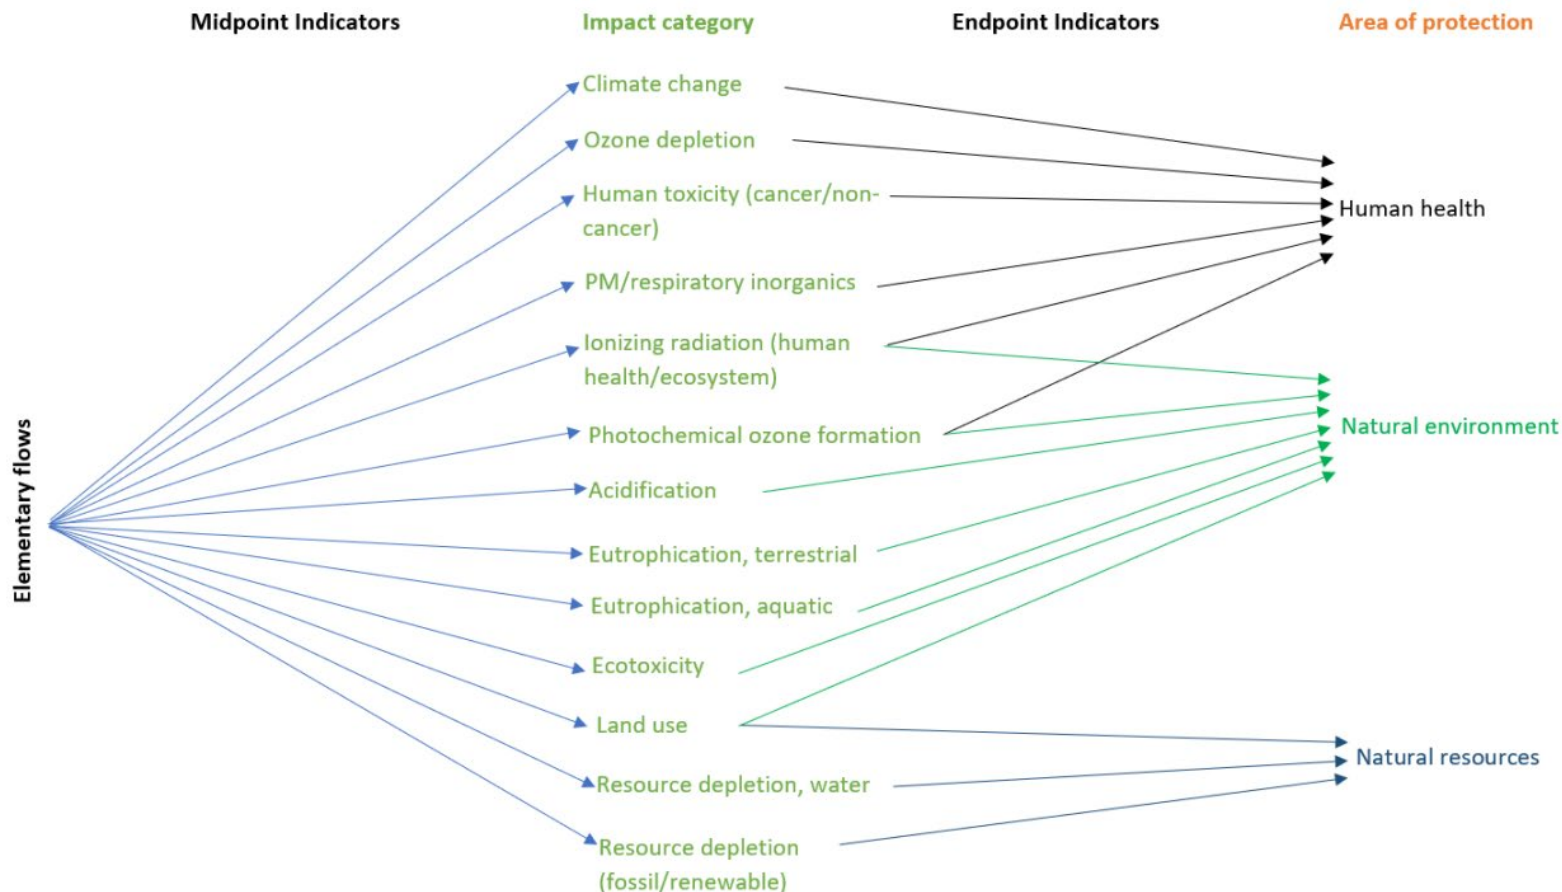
Midpoint Indicators

Impact category

Endpoint Indicators

Area of protection

Elementary flows

Climate change

Ozone depletion

Human toxicity (cancer/non-cancer)

PM/respiratory inorganics

Ionizing radiation (human health/ecosystem)

Photochemical ozone formation

Acidification

Eutrophication, terrestrial

Eutrophication, aquatic

Ecotoxicity

Land use

Resource depletion, water

Resource depletion (fossil/renewable)

Human health

Natural environment

Natural resources